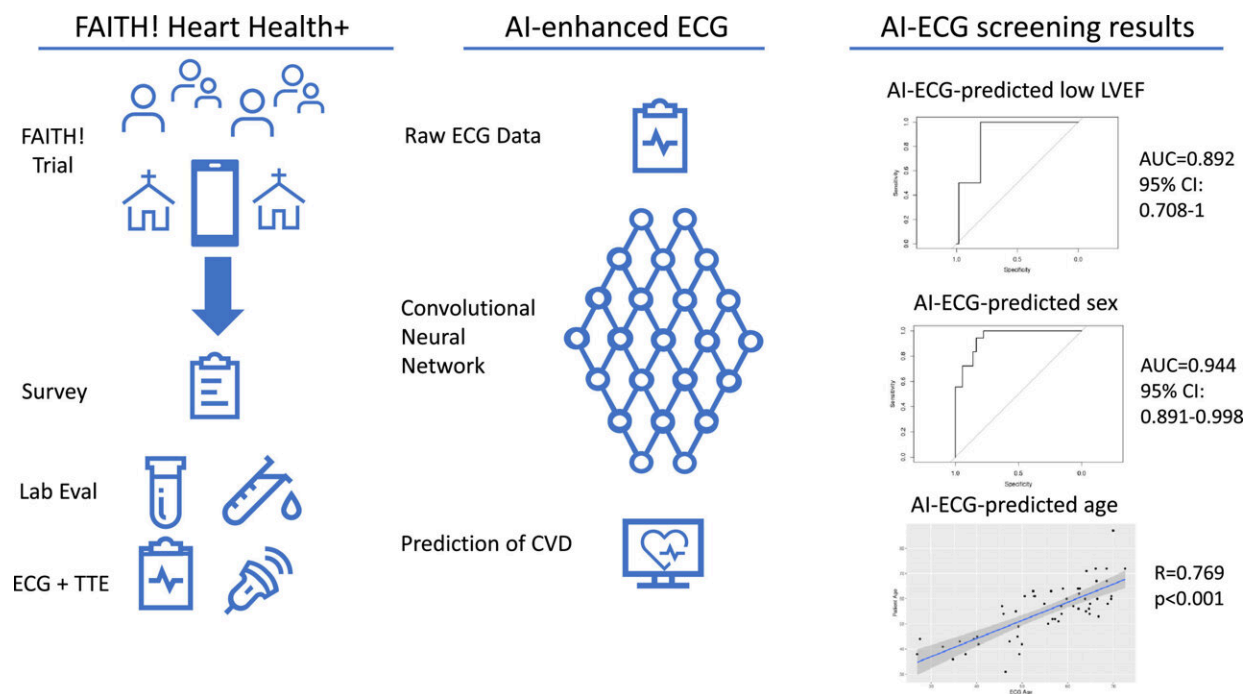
FAITH! Heart Health+

FAITH! Trial

Survey

Lab Eval

ECG + TTE

AI-enhanced ECG

Raw ECG Data

Convolutional Neural Network

Prediction of CVD

AI-ECG screening results

AI-ECG-predicted low LVEF

1.0
0.8
0.6
0.4
0.2
0.0
Sensitivity
1.0
0.5
0.0
Specificity

AUC=0.892
95% CI:
0.708-1

AI-ECG-predicted sex

1.0
0.8
0.6
0.4
0.2
0.0
Sensitivity
1.0
0.5
0.0
Specificity

AUC=0.944
95% CI:
0.891-0.998

AI-ECG-predicted age

Patient Age
ECG Age

R=0.769
p<0.001